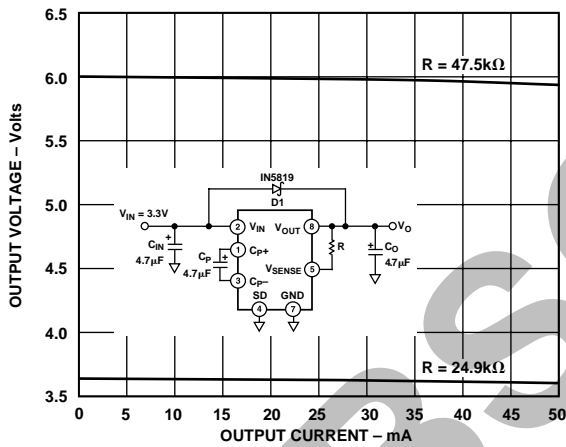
6.5

6.0

5.5

5.0

4.5

4.0

3.5

OUTPUT VOLTAGE – Volts

0 5 10 15 20 25 30 35 40 45 50

OUTPUT CURRENT – mA

R = 47.5kΩ

R = 24.9kΩ

IN5819

D1

$V_{IN}$ = 3.3V

$C_{IN}$

4.7µF

$C_P$

4.7µF

2 $V_{IN}$

1 $C_P$+

3 $C_P$–

SD

4

GND

7

$V_{OUT}$ 8

$V_{SENSE}$ 5

R

$C_O$

4.7µF

$V_O$